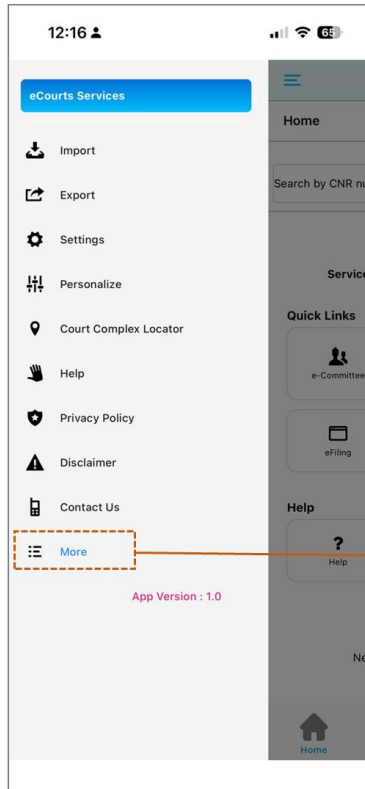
12:16

65

eCourts Services

Import

Export

Settings

Personalize

Court Complex Locator

Help

Privacy Policy

Disclaimer

Contact Us

More

App Version : 1.0

Home

Search by CNR nu

Service

Quick Links

e-Committee

eFiling

Help

?

Help

Ne

Home